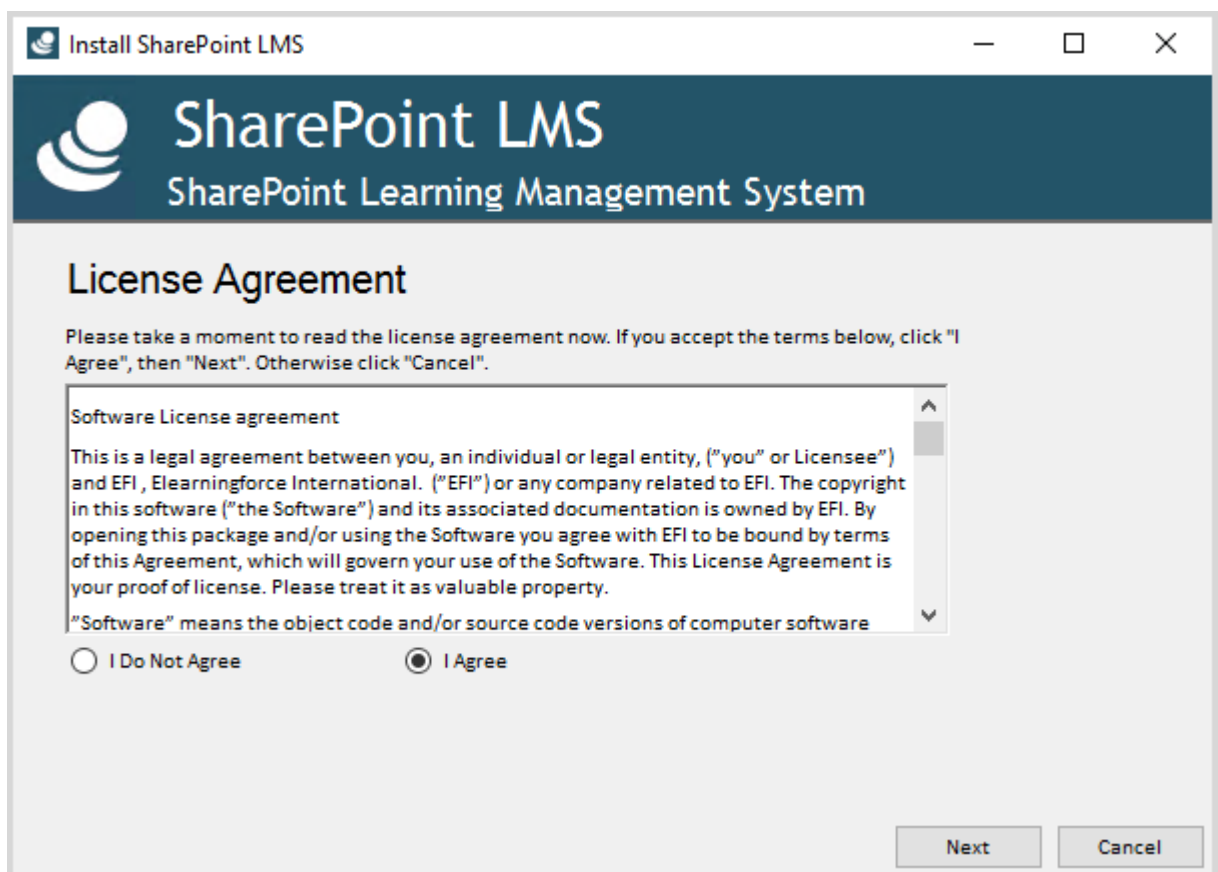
Install SharePoint LMS

SharePoint LMS

SharePoint Learning Management System

License Agreement

Please take a moment to read the license agreement now. If you accept the terms below, click "I Agree", then "Next". Otherwise click "Cancel".

Software License agreement

This is a legal agreement between you, an individual or legal entity, (”you” or Licensee”) and EFI , Elearningforce International. (”EFI”) or any company related to EFI. The copyright in this software (”the Software”) and its associated documentation is owned by EFI. By opening this package and/or using the Software you agree with EFI to be bound by terms of this Agreement, which will govern your use of the Software. This License Agreement is your proof of license. Please treat it as valuable property.

”Software” means the object code and/or source code versions of computer software

I Do Not Agree

I Agree

Next

Cancel